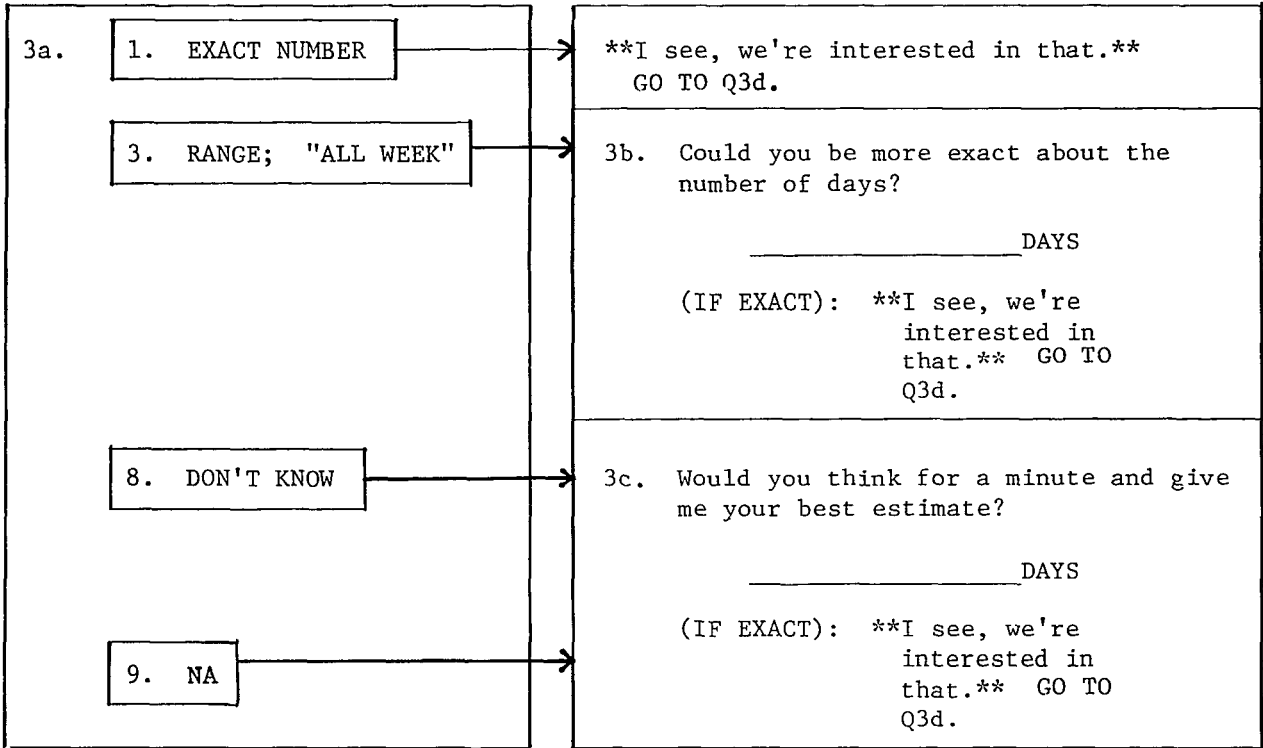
3a.

1. EXACT NUMBER

3. RANGE; "ALL WEEK"

8. DON'T KNOW

9. NA

**I see, we're interested in that.** GO TO Q3d.

3b. Could you be more exact about the number of days?

_______________DAYS

(IF EXACT): **I see, we're interested in that.** GO TO Q3d.

3c. Would you think for a minute and give me your best estimate?

_______________DAYS

(IF EXACT): **I see, we're interested in that.** GO TO Q3d.